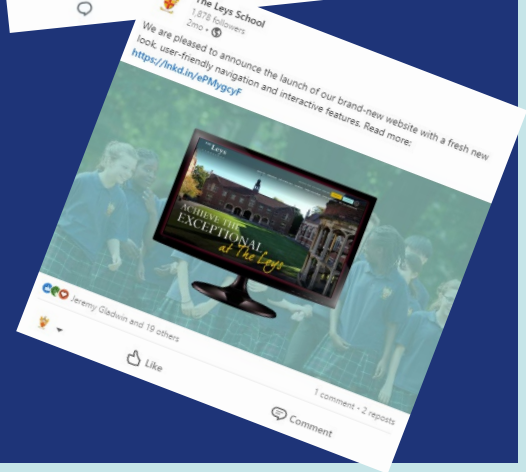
The Leys School
1,878 followers
2mo •

We are pleased to announce the launch of our brand-new website with a fresh new look, user-friendly navigation and interactive features. Read more: https://lnkd.in/ePMygcyF

The Leys

ACHIEVE THE EXCEPTIONAL at The Leys

Jeremy Gladwin and 19 others

1 comment • 2 reposts

Like

Comment